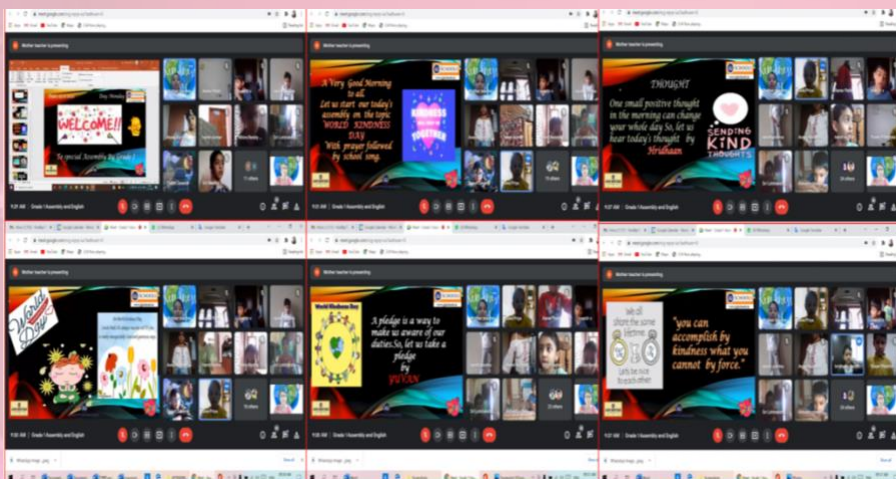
Mother teacher is presenting

WELCOME!!

To special Assembly by Grade I

9:31 AM | Grade I Assembly and English

Mother teacher is presenting

A Very Good Morning to all. Let us start our today's assembly on the topic WORLD KINDNESS DAY With prayer followed by school song.

KINDNESS TOGETHER

Mother teacher is presenting

THOUGHT

One small positive thought in the morning can change your whole day. So, let us hear today's thought by Hridhaan

SENDING KIND THOUGHTS

Mother teacher is presenting

World Kindness Day

Mother teacher is presenting

World Kindness Day

A pledge is a way to make us aware of our duties. So, let us take a pledge by YUVAAN

Mother teacher is presenting

We all share the same Lifetime

"you can accomplish by kindness what you cannot by force."